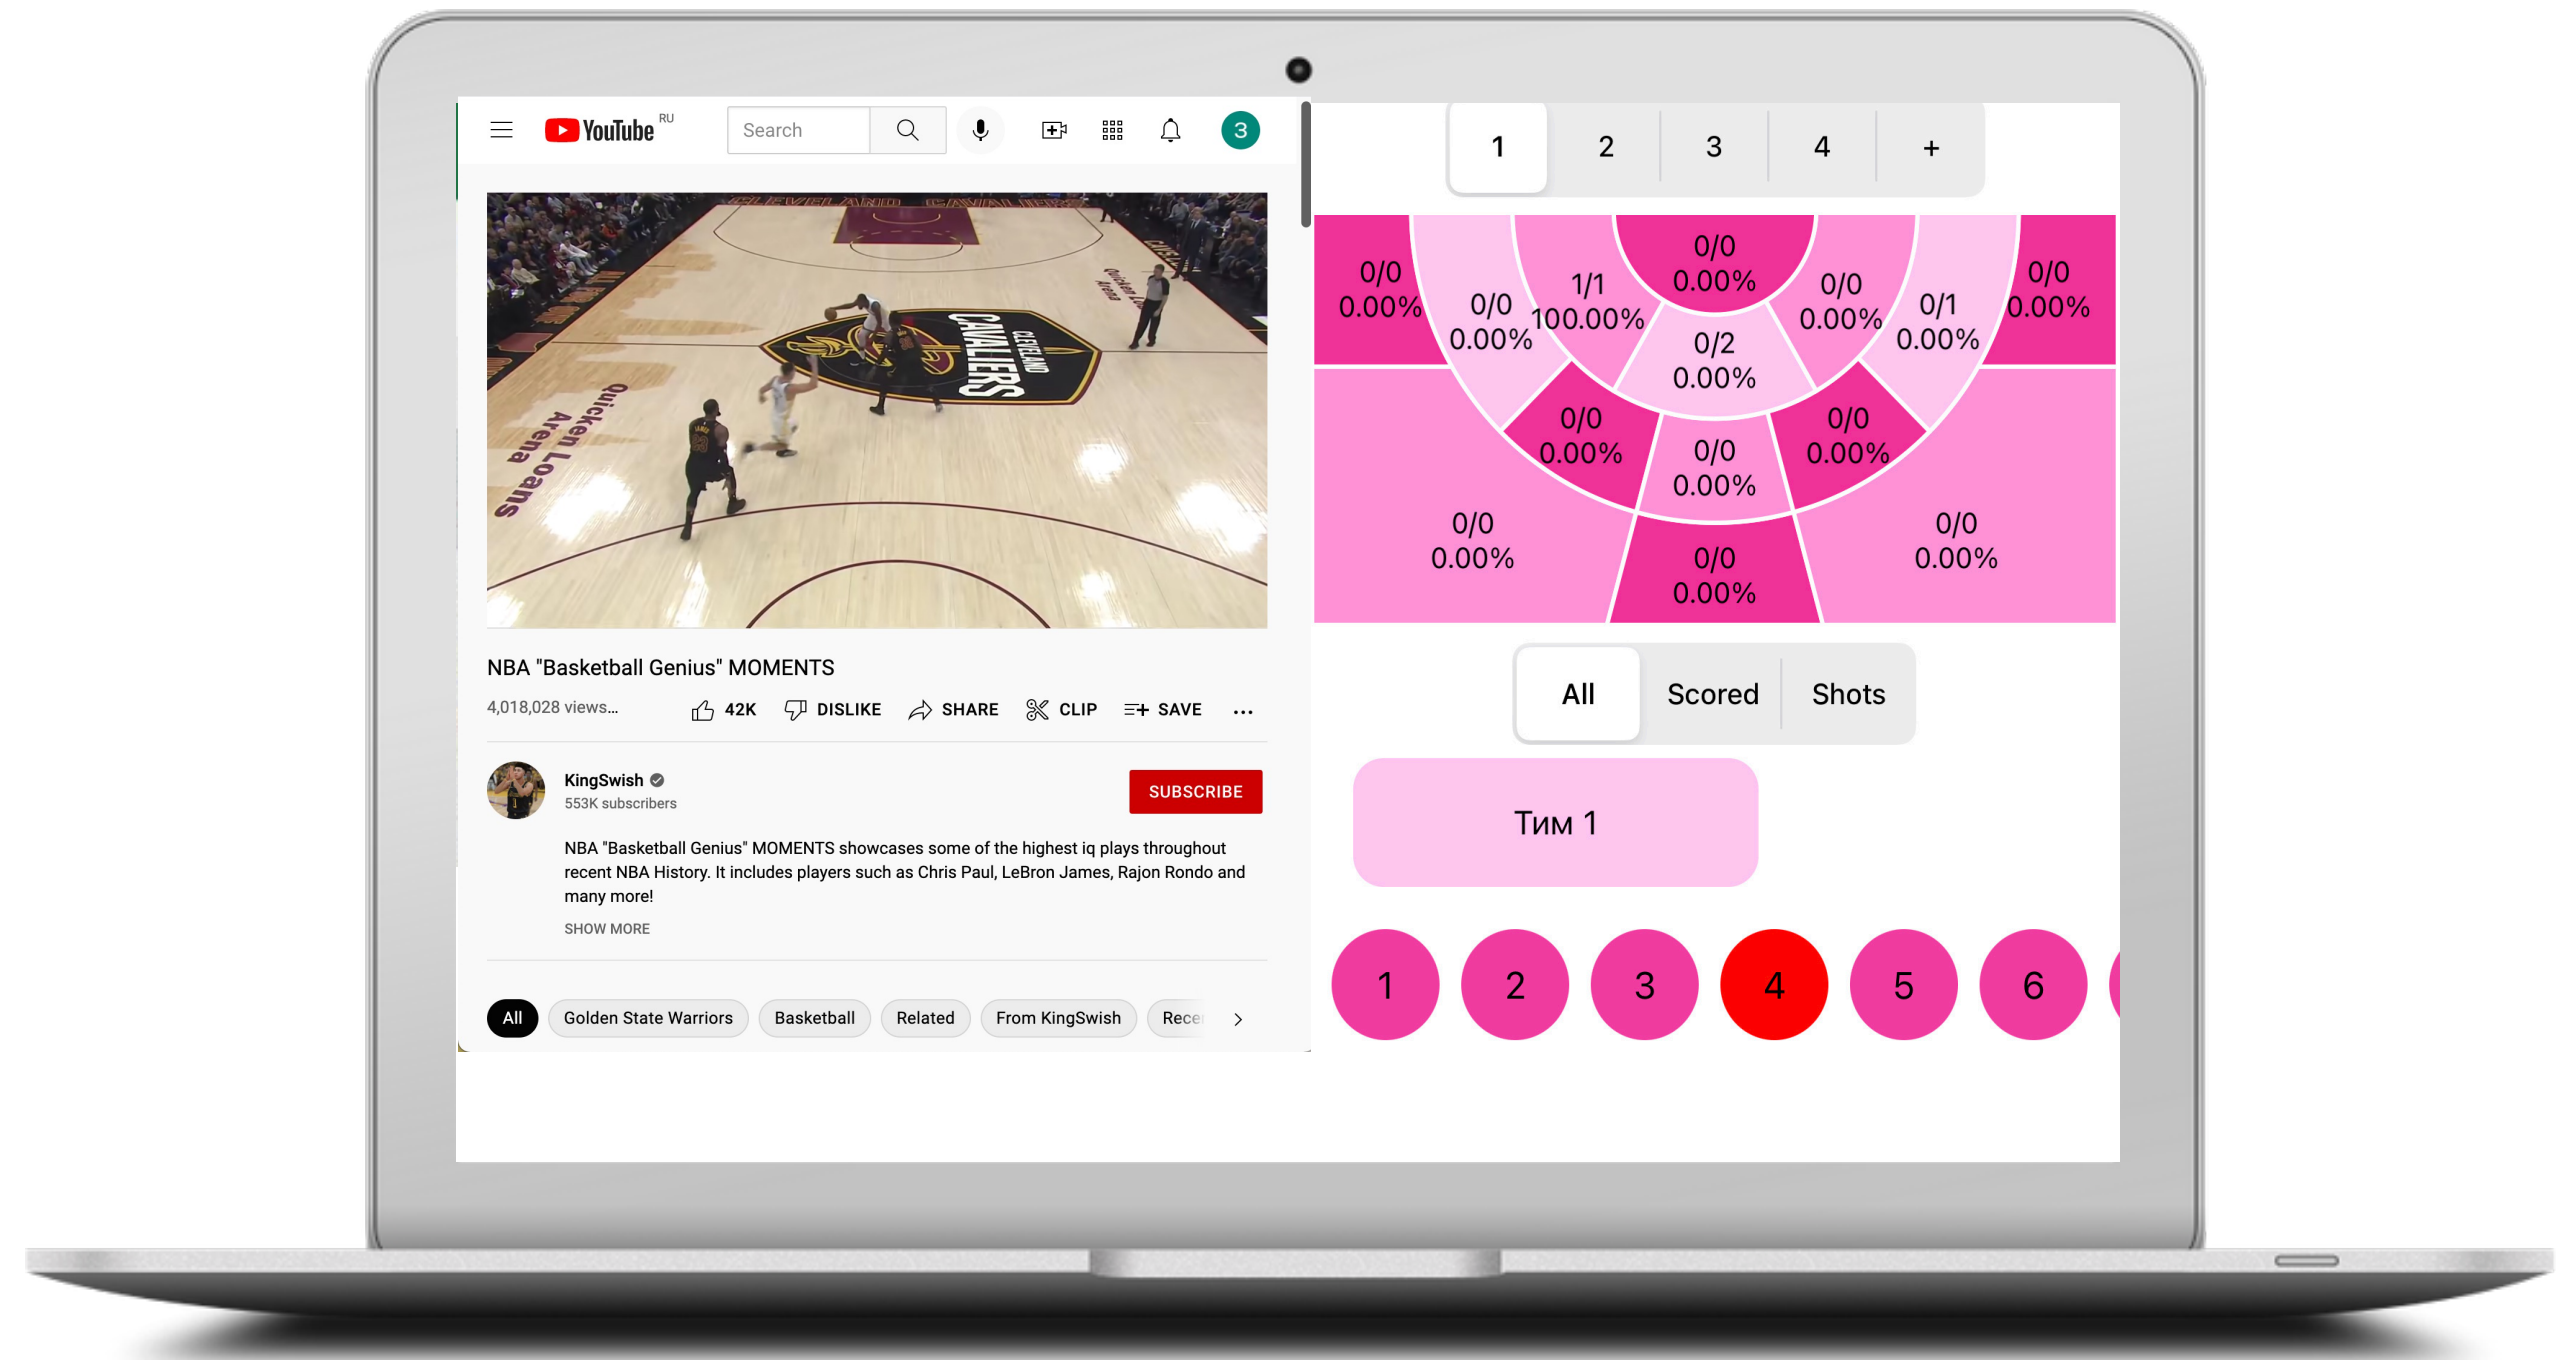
YouTube RU

Search

3

CLEVELAND CAVALIERS

Quicken Loans Arena

NBA "Basketball Genius" MOMENTS

4,018,028 views...

42K

DISLIKE

SHARE

CLIP

SAVE

...

KingSwish

553K subscribers

SUBSCRIBE

NBA "Basketball Genius" MOMENTS showcases some of the highest iq plays throughout recent NBA History. It includes players such as Chris Paul, LeBron James, Rajon Rondo and many more!

SHOW MORE

All

Golden State Warriors

Basketball

Related

From KingSwish

Rece

1

2

3

4

+

0/0
0.00%

0/0
0.00%

1/1
100.00%

0/0
0.00%

0/0
0.00%

0/1
0.00%

0/0
0.00%

0/2
0.00%

0/0
0.00%

0/0
0.00%

0/0
0.00%

0/0
0.00%

0/0
0.00%

0/0
0.00%

All

Scored

Shots

Тим 1

1

2

3

4

5

6